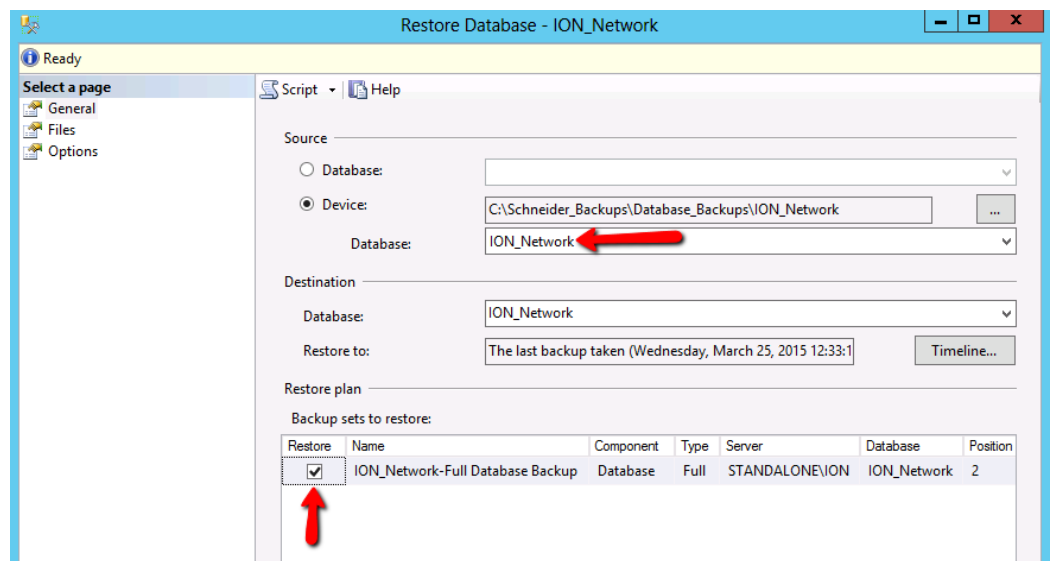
Restore Database - ION_Network

Ready

Select a page
General
Files
Options

Script Help

Source

Database:

Device: C:\Schneider_Backups\Database_Backups\ION_Network ...

Database: ION_Network

Destination

Database: ION_Network

Restore to: The last backup taken (Wednesday, March 25, 2015 12:33:1 Timeline...

Restore plan

Backup sets to restore:

| Restore | Name | Component | Type | Server | Database | Position |
|---|---|---|---|---|---|---|
| ✔ | ION_Network-Full Database Backup | Database | Full | STANDALONE\ION | ION_Network | 2 |